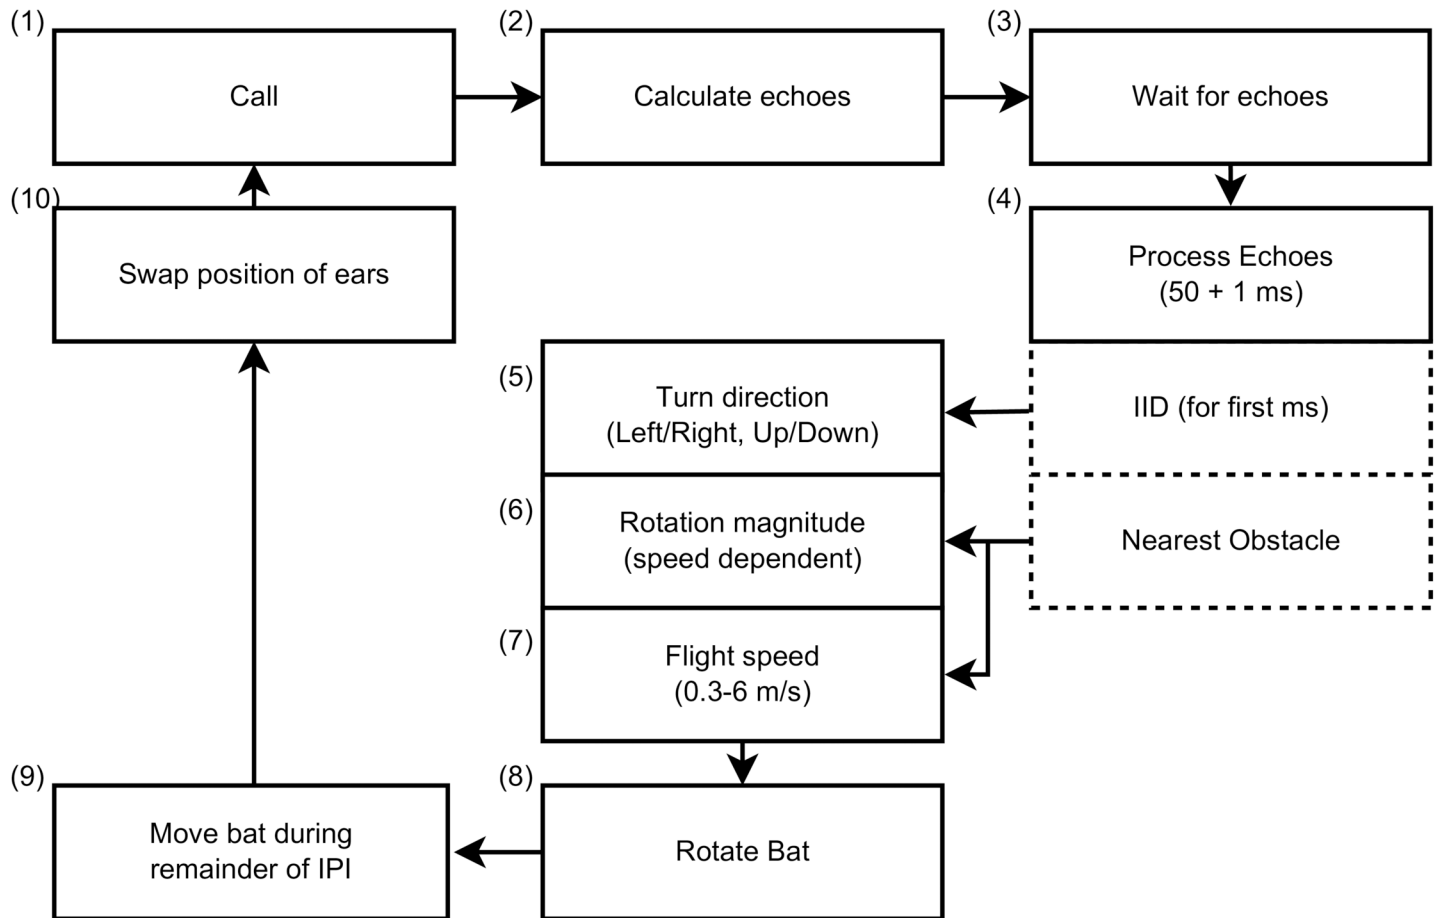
(1) Call

(2) Calculate echoes

(3) Wait for echoes

(10) Swap position of ears

(4) Process Echoes (50 + 1 ms)

IID (for first ms)

Nearest Obstacle

(5) Turn direction (Left/Right, Up/Down)

(6) Rotation magnitude (speed dependent)

(7) Flight speed (0.3-6 m/s)

(9) Move bat during remainder of IPI

(8) Rotate Bat